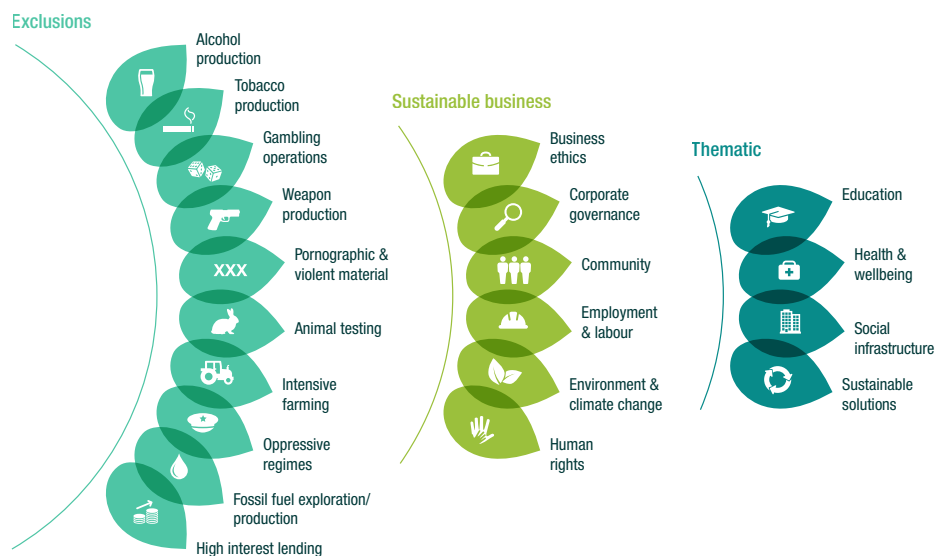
Exclusions

Alcohol production

Tobacco production

Gambling operations

Weapon production

XXX

Pornographic & violent material

Animal testing

Intensive farming

Oppressive regimes

Fossil fuel exploration/ production

High interest lending

Sustainable business

Business ethics

Corporate governance

Community

Employment & labour

Environment & climate change

Human rights

Thematic

Education

Health & wellbeing

Social infrastructure

Sustainable solutions